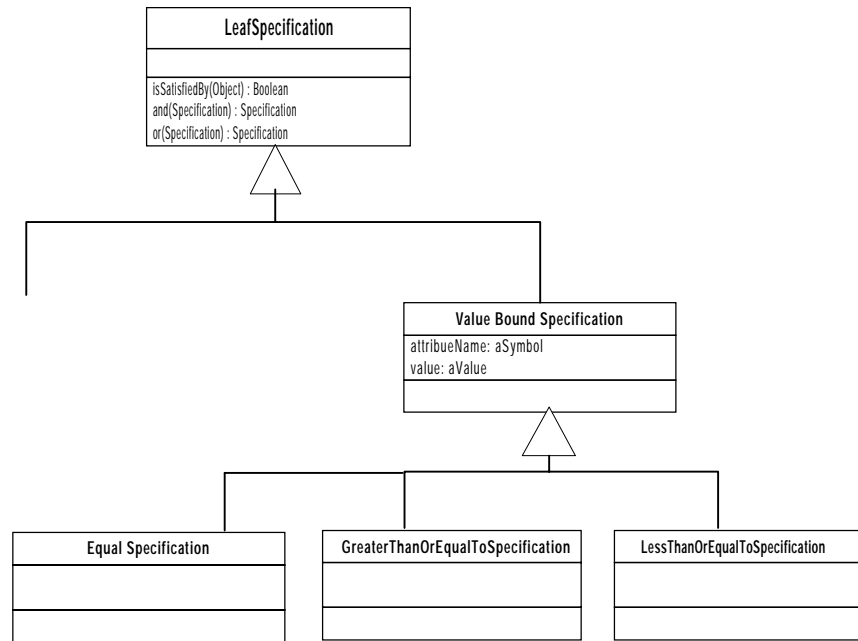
LeafSpecification

isSatisfiedBy(Object) : Boolean
and(Specification) : Specification
or(Specification) : Specification

Value Bound Specification

attribueName: aSymbol
value: aValue

Equal Specification

GreaterThanOrEqualToSpecification

LessThanOrEqualToSpecification